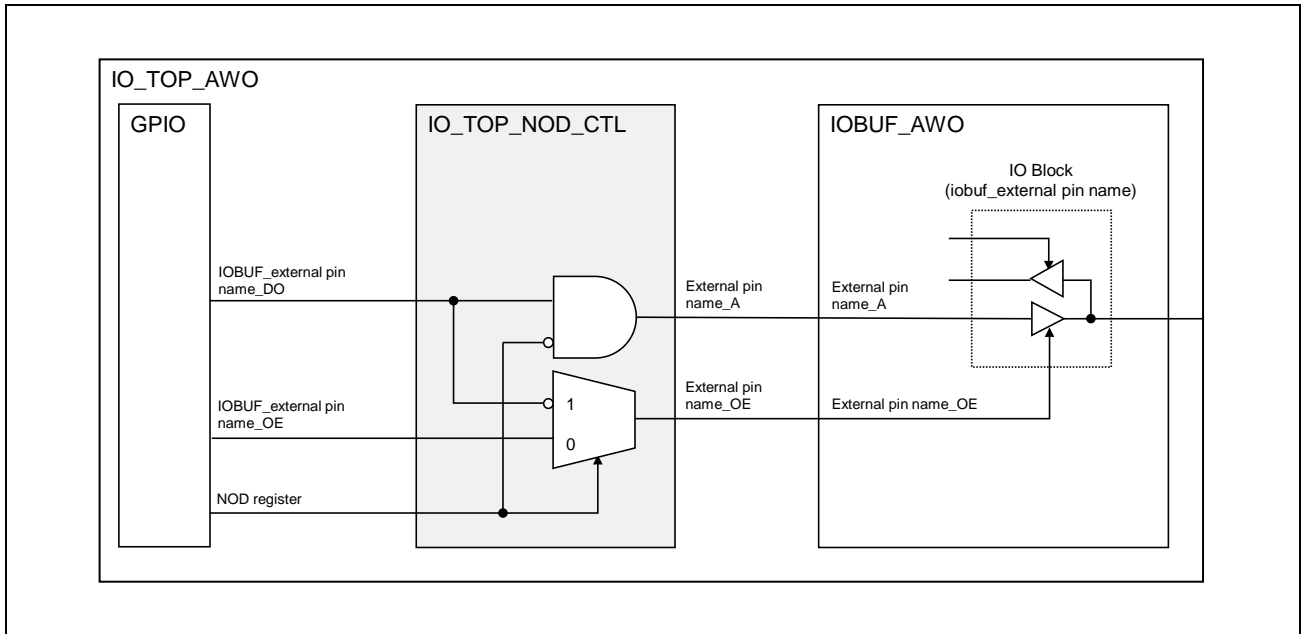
IO_TOP_AWO

GPIO

IO_TOP_NOD_CTL

IOBUF_AWO

IO Block
(iobuf_external pin name)

IOBUF_external pin name_DO

External pin name_A

External pin name_A

IOBUF_external pin name_OE

1

0

External pin name_OE

External pin name_OE

NOD register